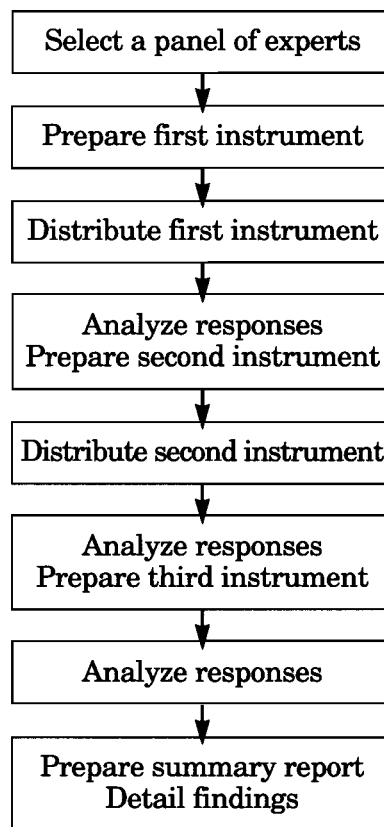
Select a panel of experts

Prepare first instrument

Distribute first instrument

Analyze responses
Prepare second instrument

Distribute second instrument

Analyze responses
Prepare third instrument

Analyze responses

Prepare summary report
Detail findings